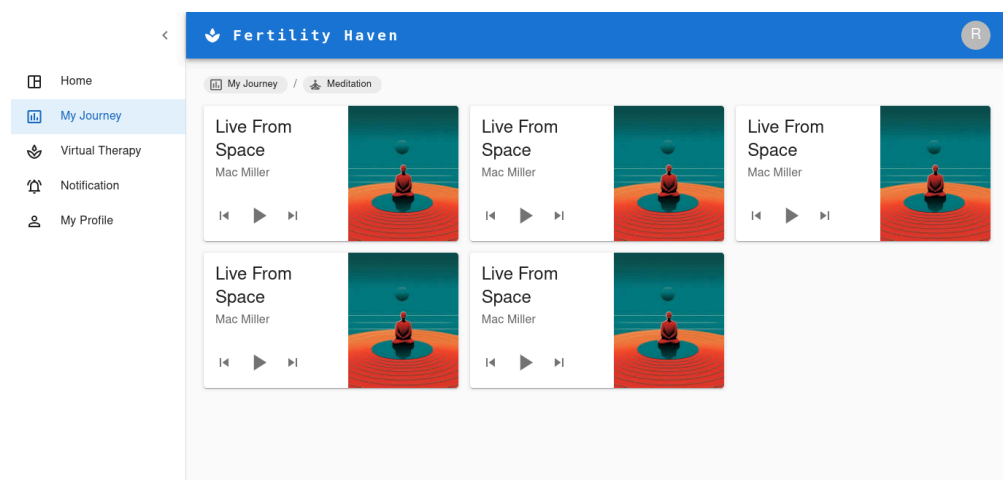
Fertility Haven

R

Home
My Journey
Virtual Therapy
Notification
My Profile

My Journey / Meditation

Live From Space
Mac Miller

Live From Space
Mac Miller

Live From Space
Mac Miller

Live From Space
Mac Miller

Live From Space
Mac Miller